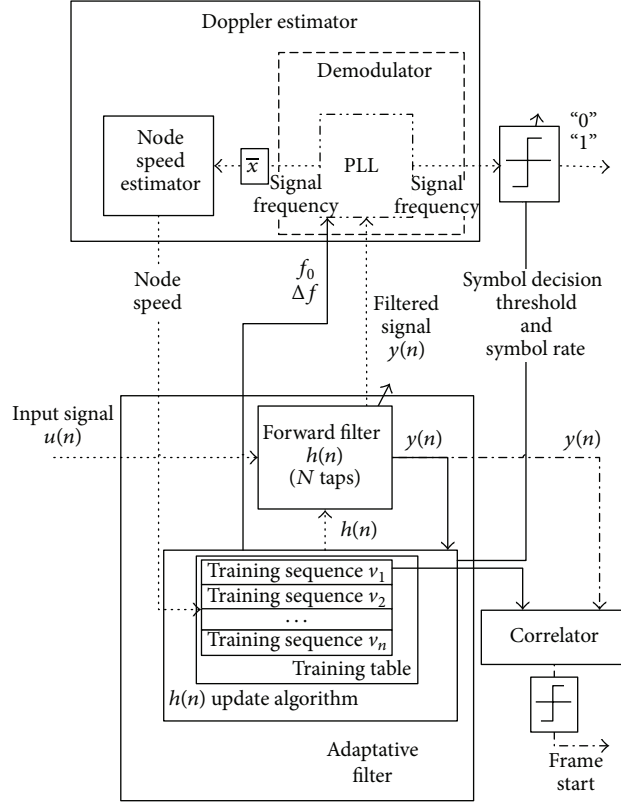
Doppler estimator

Demodulator

Node speed estimator

$\overline{x}$

PLL

Signal frequency

Signal frequency

"0"
"1"

Node speed

$f_0$
$\Delta f$

Filtered signal $y(n)$

Symbol decision threshold and symbol rate

Input signal $u(n)$

Forward filter $h(n)$ ($N$ taps)

$y(n)$

$y(n)$

$h(n)$

Training sequence $v_1$
Training sequence $v_2$
…
Training sequence $v_n$
Training table

$h(n)$ update algorithm

Correlator

Adaptative filter

Frame start